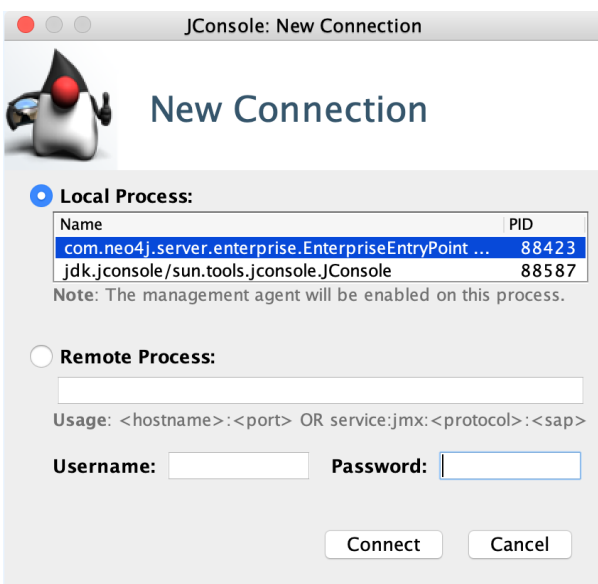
JConsole: New Connection

New Connection

Local Process:

| Name | PID |
|---|---|
| com.neo4j.server.enterprise.EnterpriseEntryPoint ... | 88423 |
| jdk.jconsole/sun.tools.jconsole.JConsole | 88587 |

Note: The management agent will be enabled on this process.

Remote Process:

Usage: <hostname>:<port> OR service:jmx:<protocol>:<sap>

Username:

Password:

Connect

Cancel